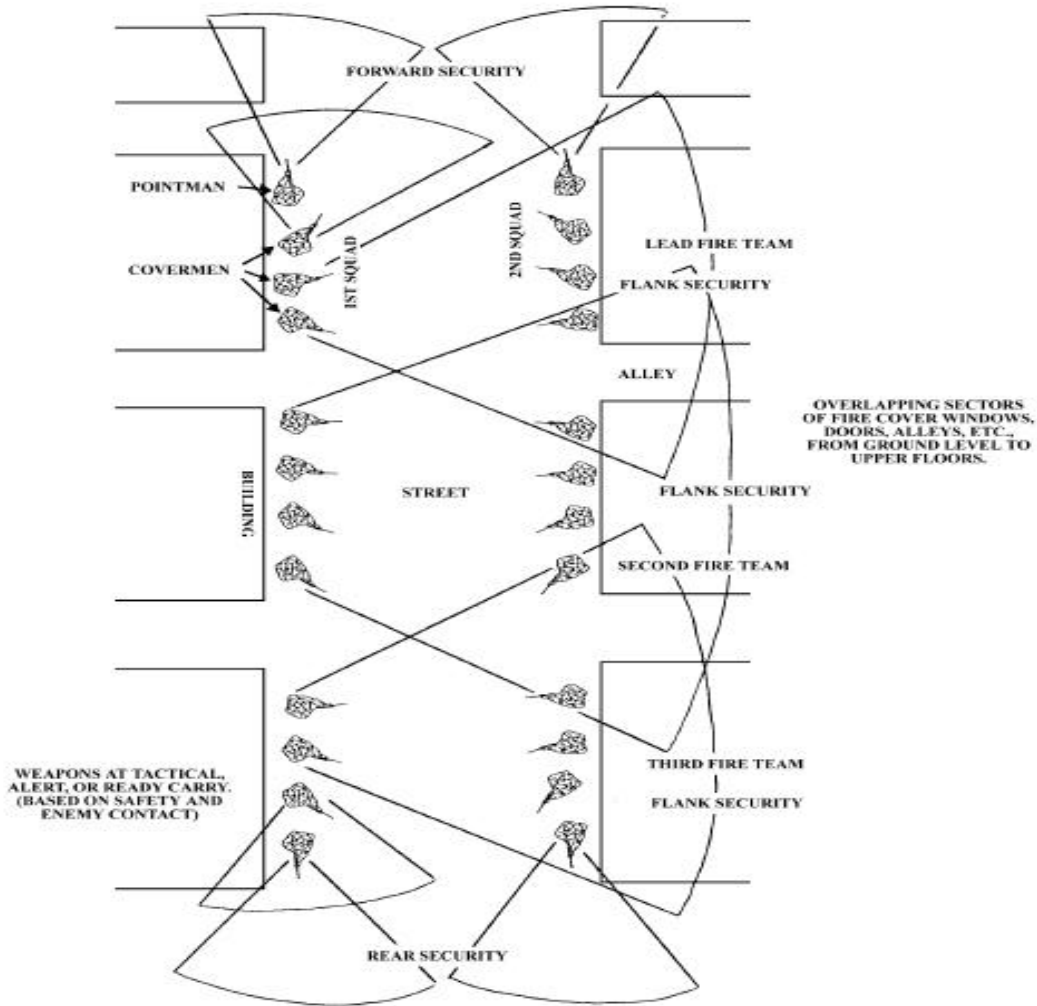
FORWARD SECURITY

POINTMAN

COVERMEN

1ST SQUAD

2ND SQUAD

LEAD FIRE TEAM

FLANK SECURITY

ALLEY

OVERLAPPING SECTORS OF FIRE COVER WINDOWS, DOORS, ALLEYS, ETC., FROM GROUND LEVEL TO UPPER FLOORS.

BUILDING

STREET

FLANK SECURITY

SECOND FIRE TEAM

WEAPONS AT TACTICAL, ALERT, OR READY CARRY. (BASED ON SAFETY AND ENEMY CONTACT)

THIRD FIRE TEAM

FLANK SECURITY

REAR SECURITY